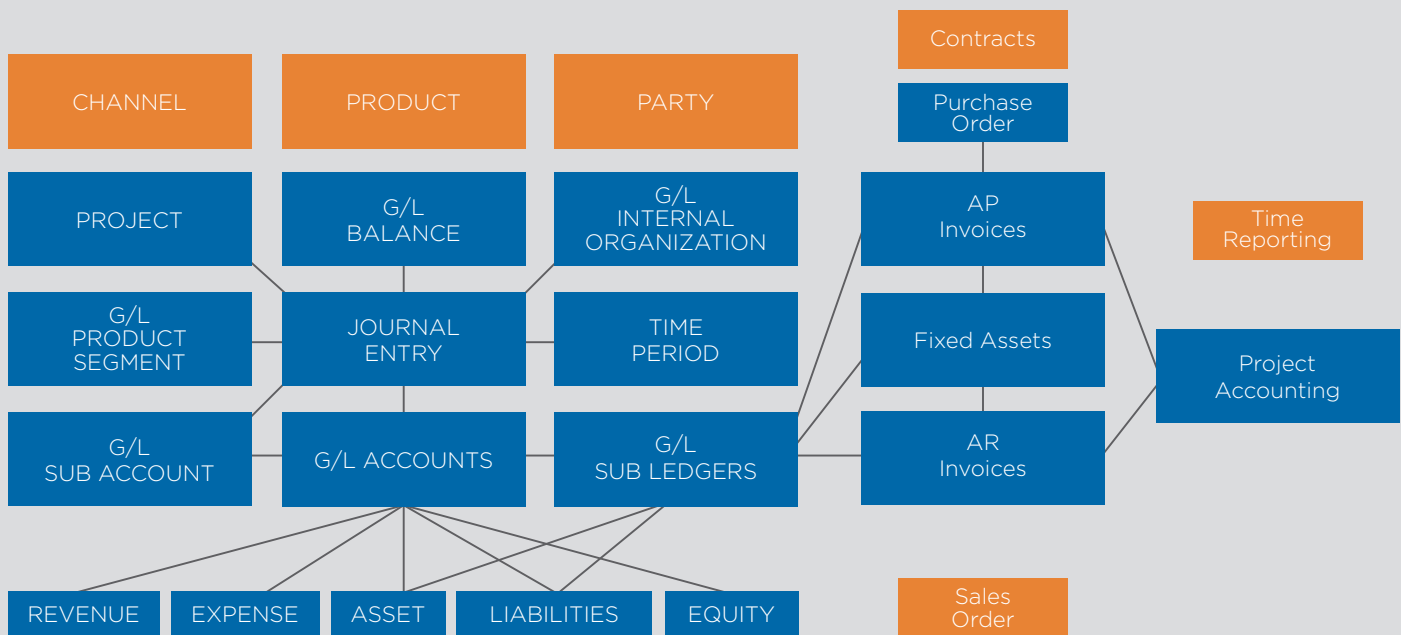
Contracts

CHANNEL

PRODUCT

PARTY

Purchase Order

PROJECT

G/L BALANCE

G/L INTERNAL ORGANIZATION

AP Invoices

Time Reporting

G/L PRODUCT SEGMENT

JOURNAL ENTRY

TIME PERIOD

Fixed Assets

Project Accounting

G/L SUB ACCOUNT

G/L ACCOUNTS

G/L SUB LEDGERS

AR Invoices

REVENUE

EXPENSE

ASSET

LIABILITIES

EQUITY

Sales Order